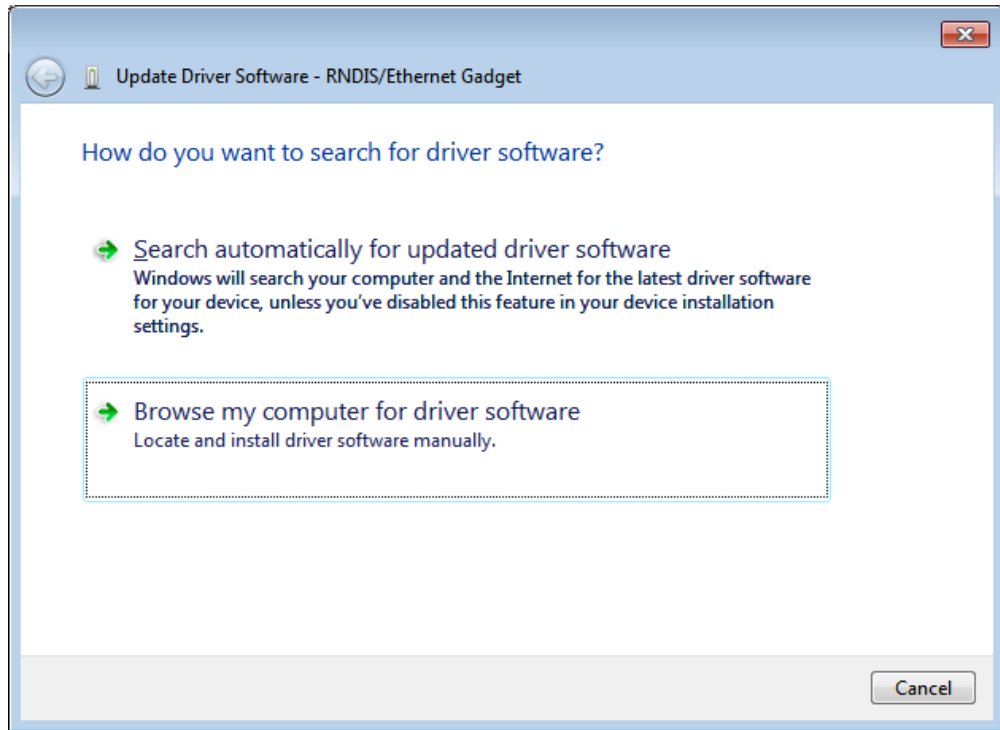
Update Driver Software - RNDIS/Ethernet Gadget

How do you want to search for driver software?

Search automatically for updated driver software
Windows will search your computer and the Internet for the latest driver software for your device, unless you've disabled this feature in your device installation settings.

Browse my computer for driver software
Locate and install driver software manually.

Cancel